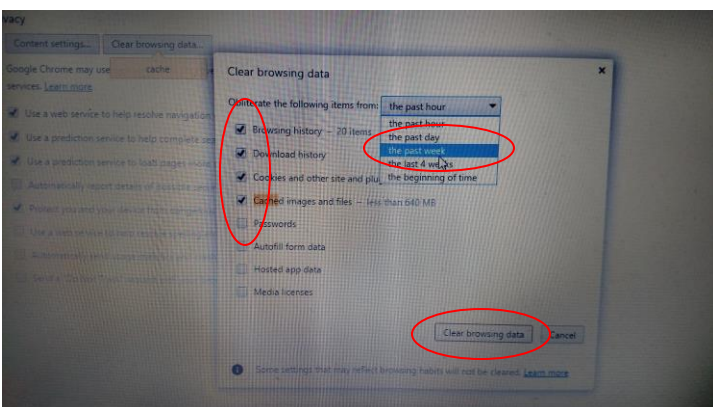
vacy

Content settings... Clear browsing data...

Google Chrome may use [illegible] cache

services. Learn more

Use a web service to help resolve navigation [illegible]

Use a prediction service to help complete se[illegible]

Use a prediction service to load pages more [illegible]

Automatically report details of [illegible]

Protect you and your device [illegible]

Use a web service to help resolve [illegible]

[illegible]

Send a "Do Not Track" request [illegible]

Clear browsing data

Obliterate the following items from: the past hour

the past hour
the past day
the past week
the last 4 weeks
the beginning of time

Browsing history – 20 items

Download history

Cookies and other site and plu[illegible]

Cached images and files – less than 640 MB

Passwords

Autofill form data

Hosted app data

Media licenses

Clear browsing data Cancel

Some settings that may reflect browsing habits will not be cleared. Learn more